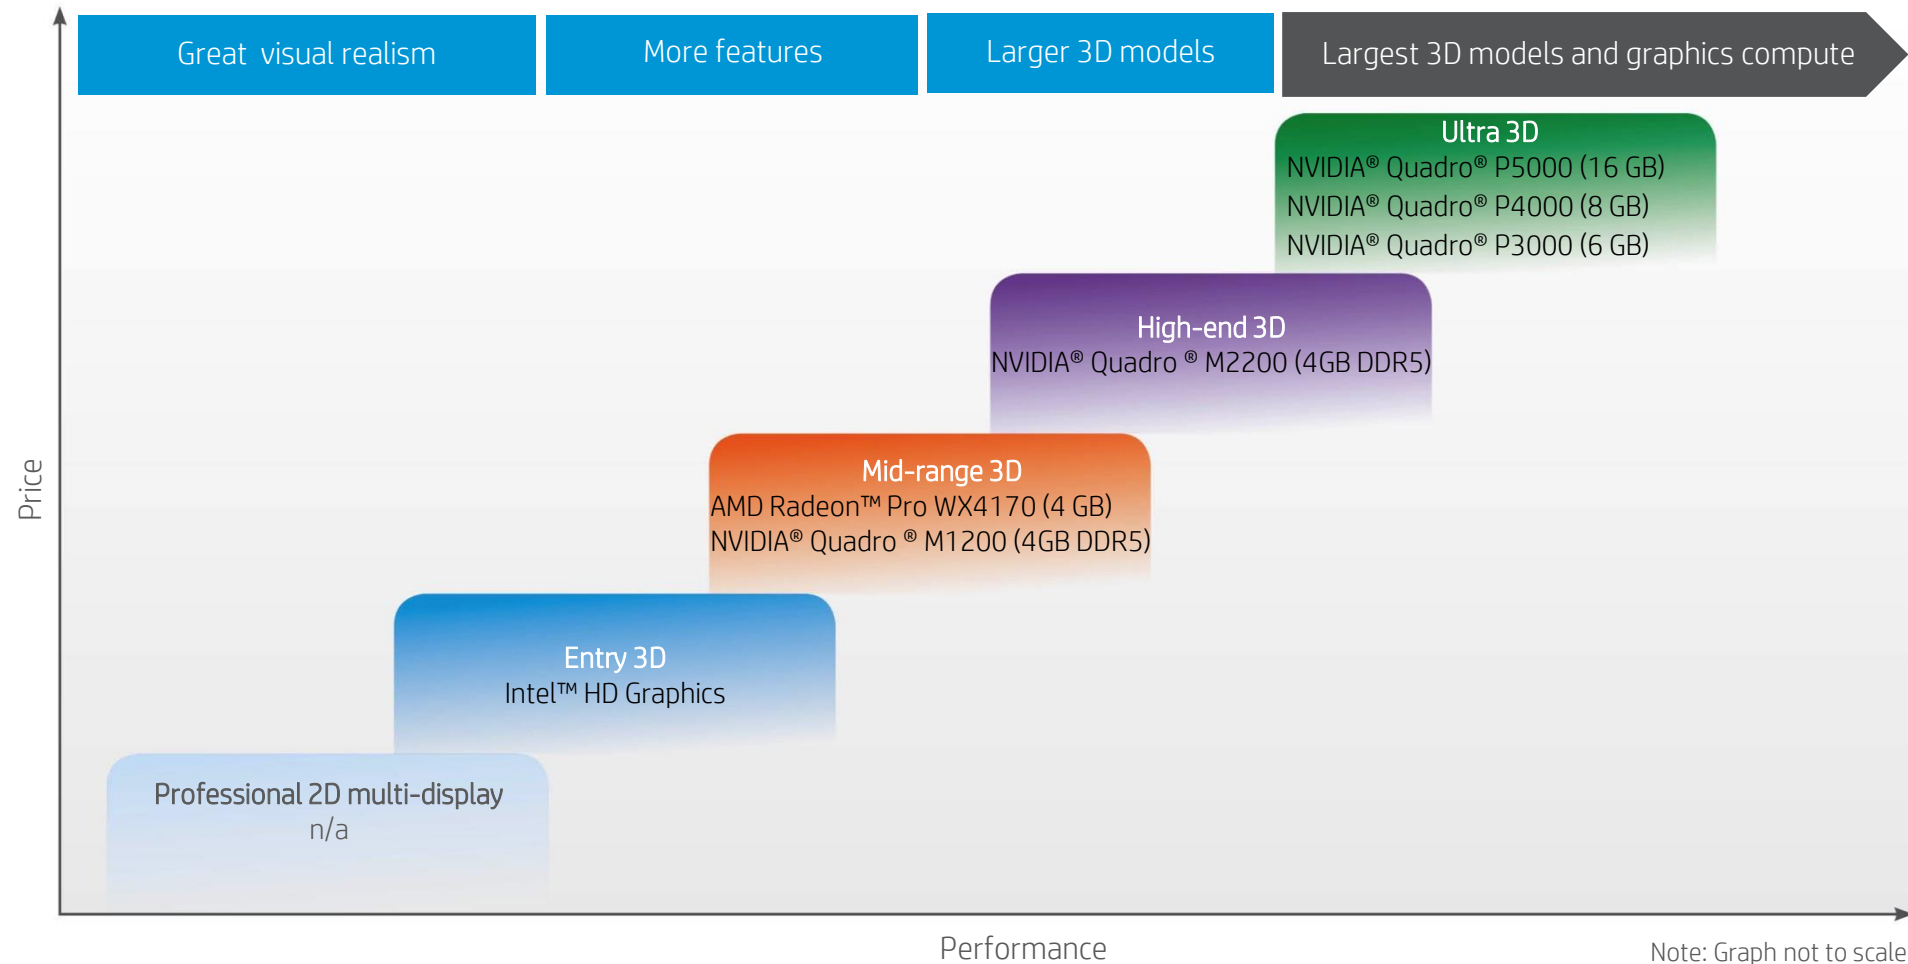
Great visual realism

More features

Larger 3D models

Largest 3D models and graphics compute

Ultra 3D
NVIDIA® Quadro® P5000 (16 GB)
NVIDIA® Quadro® P4000 (8 GB)
NVIDIA® Quadro® P3000 (6 GB)

High-end 3D
NVIDIA® Quadro ® M2200 (4GB DDR5)

Mid-range 3D
AMD Radeon™ Pro WX4170 (4 GB)
NVIDIA® Quadro ® M1200 (4GB DDR5)

Entry 3D
Intel™ HD Graphics

Professional 2D multi-display
n/a

Price

Performance

Note: Graph not to scale